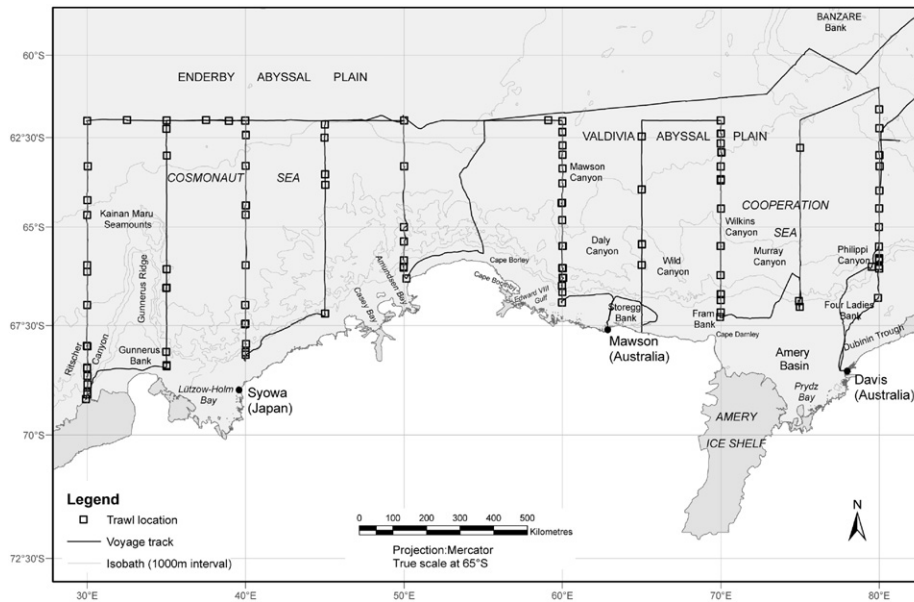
BANZARE Bank

60°S

ENDERBY ABYSSAL PLAIN

62°30'S

VALDIVIA ABYSSAL PLAIN

Mawson Canyon

COSMONAUT SEA

COOPERATION SEA

Kainan Maru Seamounts

65°S

Wilkins Canyon

Daly Canyon

Murray Canyon

Philippi Canyon

Wild Canyon

Gunnerus Ridge

Amundsen Bay

Cape Borley

Cape Boothby

Edward VIII Gulf

Casey Bay

Storegg Bank

Fram Bank

Four Ladies Bank

67°30'S

Riiser-Larsen Canyon

Gunnerus Bank

Mawson (Australia)

Cape Darnley

Amery Basin

Dubinin Trough

Lützow-Holm Bay

Syowa (Japan)

Prydz Bay

Davis (Australia)

70°S

AMERY ICE SHELF

Legend

Trawl location

Voyage track

Isobath (1000m interval)

0 100 200 300 400 500 Kilometres

Projection:Mercator
True scale at 65°S

N

72°30'S

30°E 40°E 50°E 60°E 70°E 80°E